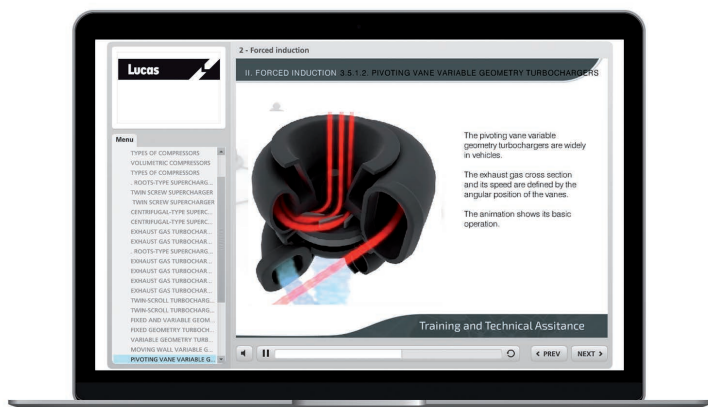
Lucas

2 - Forced induction

II. FORCED INDUCTION 3.5.1.2. PIVOTING VANE VARIABLE GEOMETRY TURBOCHARGERS

Menu

TYPES OF COMPRESSORS
VOLUMETRIC COMPRESSORS
TYPES OF COMPRESSORS
... ROOTS-TYPE SUPERCHARG...
TWIN SCREW SUPERCHARGER
TWIN SCREW SUPERCHARGER
CENTRIFUGAL-TYPE SUPERC...
CENTRIFUGAL-TYPE SUPERC...
EXHAUST GAS TURBOCHAR...
EXHAUST GAS TURBOCHAR...
... ROOTS-TYPE SUPERCHARG...
EXHAUST GAS TURBOCHAR...
EXHAUST GAS TURBOCHAR...
EXHAUST GAS TURBOCHAR...
EXHAUST GAS TURBOCHAR...
TWIN-SCROLL TURBOCHARG...
TWIN-SCROLL TURBOCHARG...
FIXED AND VARIABLE GEOM...
FIXED GEOMETRY TURBOCH...
VARIABLE GEOMETRY TURB...
MOVING WALL VARIABLE G...
PIVOTING VANE VARIABLE G...

The pivoting vane variable geometry turbochargers are widely in vehicles.

The exhaust gas cross section and its speed are defined by the angular position of the vanes.

The animation shows its basic operation.

Training and Technical Assitance

< PREV NEXT >